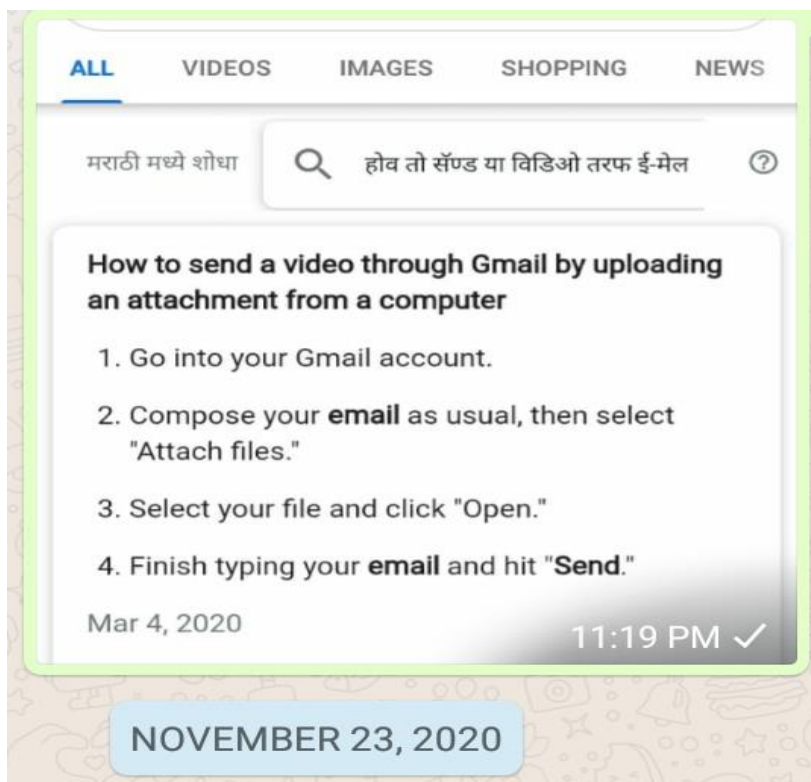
ALL VIDEOS IMAGES SHOPPING NEWS

मराठी मध्ये शोधा

होव तो सॅण्ड या विडिओ तरफ ई-मेल

How to send a video through Gmail by uploading an attachment from a computer

1. Go into your Gmail account.

2. Compose your **email** as usual, then select "Attach files."

3. Select your file and click "Open."

4. Finish typing your **email** and hit "**Send**."

Mar 4, 2020

11:19 PM ✓

NOVEMBER 23, 2020